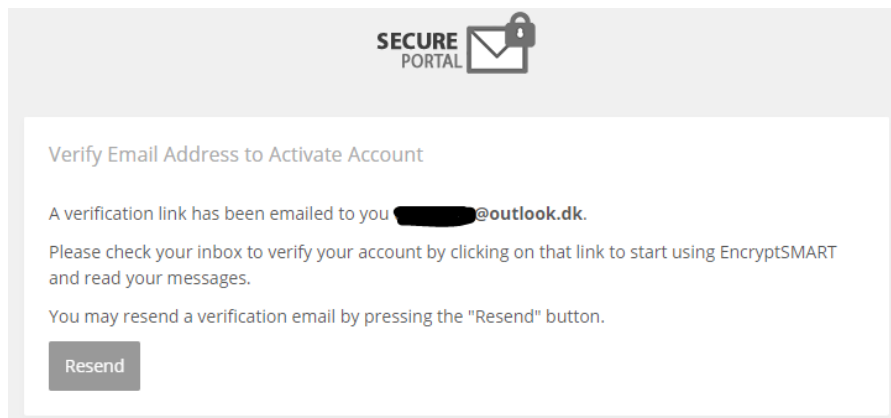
SECURE
PORTAL

Verify Email Address to Activate Account

A verification link has been emailed to you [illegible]@outlook.dk.

Please check your inbox to verify your account by clicking on that link to start using EncryptSMART and read your messages.

You may resend a verification email by pressing the "Resend" button.

Resend